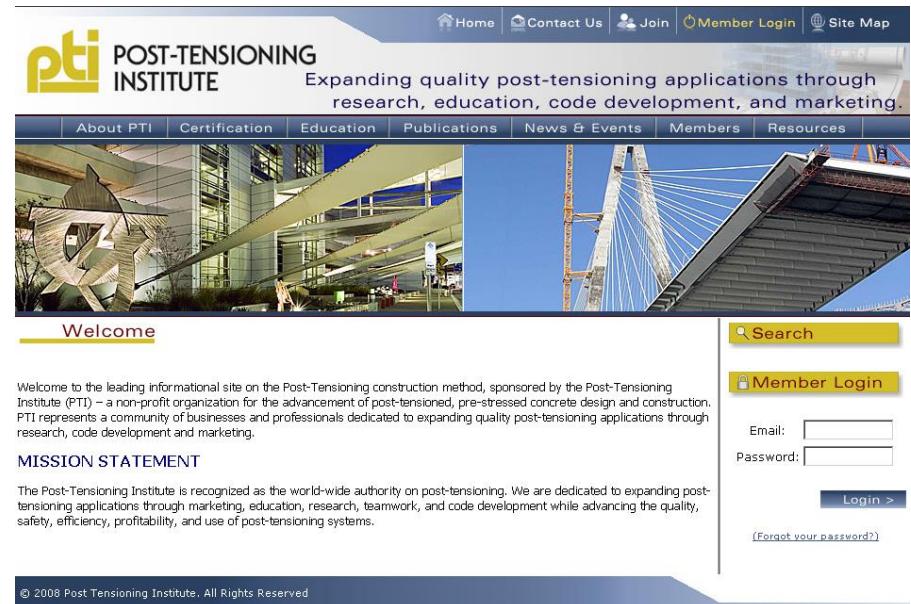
Home Contact Us Join Member Login Site Map

pti POST-TENSIONING INSTITUTE

Expanding quality post-tensioning applications through research, education, code development, and marketing.

About PTI Certification Education Publications News & Events Members Resources

Welcome

Welcome to the leading informational site on the Post-Tensioning construction method, sponsored by the Post-Tensioning Institute (PTI) – a non-profit organization for the advancement of post-tensioned, pre-stressed concrete design and construction. PTI represents a community of businesses and professionals dedicated to expanding quality post-tensioning applications through research, code development and marketing.

MISSION STATEMENT

The Post-Tensioning Institute is recognized as the world-wide authority on post-tensioning. We are dedicated to expanding post-tensioning applications through marketing, education, research, teamwork, and code development while advancing the quality, safety, efficiency, profitability, and use of post-tensioning systems.

Search

Member Login

Email:

Password:

Login >

(Forgot your password?)

© 2008 Post Tensioning Institute. All Rights Reserved